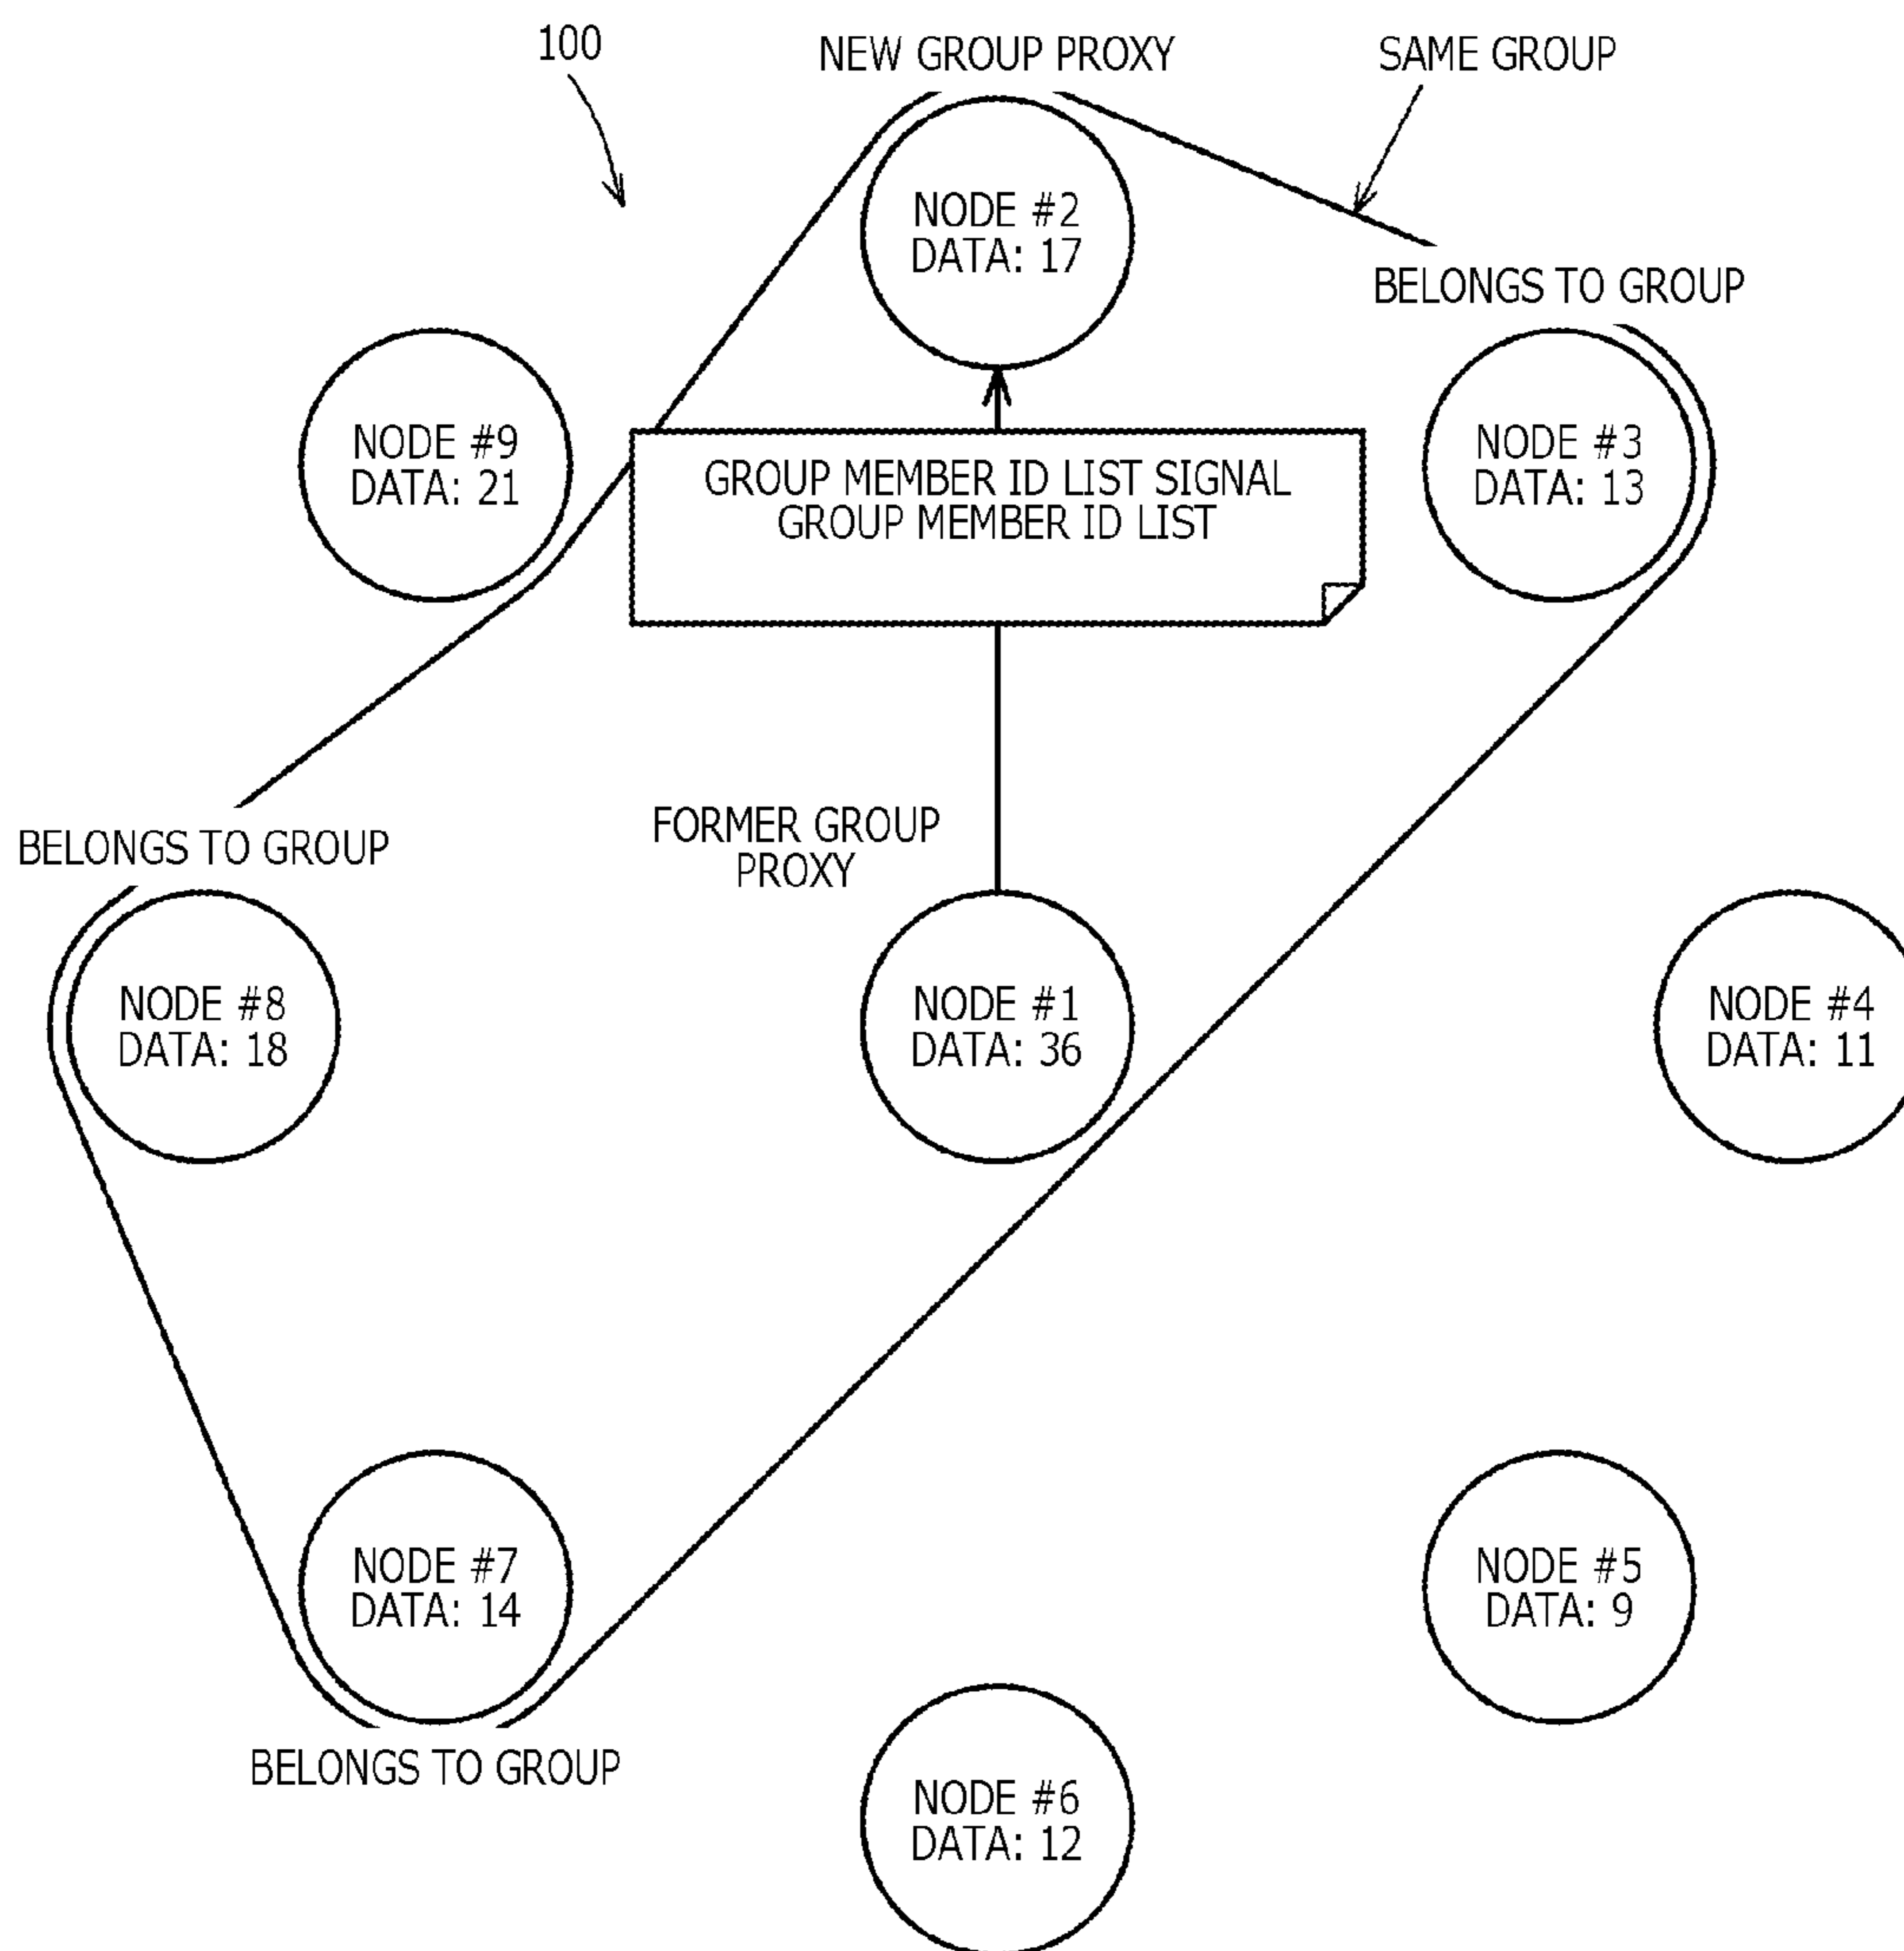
100

NEW GROUP PROXY

SAME GROUP

NODE #2
DATA: 17

BELONGS TO GROUP

NODE #9
DATA: 21

GROUP MEMBER ID LIST SIGNAL
GROUP MEMBER ID LIST

NODE #3
DATA: 13

BELONGS TO GROUP

FORMER GROUP PROXY

NODE #8
DATA: 18

NODE #1
DATA: 36

NODE #4
DATA: 11

NODE #7
DATA: 14

NODE #5
DATA: 9

BELONGS TO GROUP

NODE #6
DATA: 12